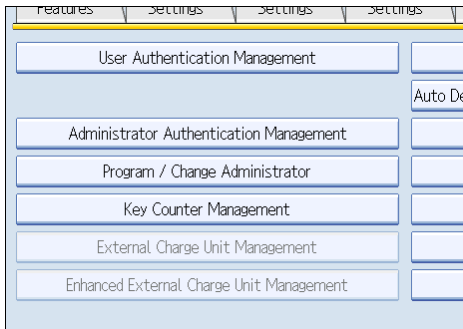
Features | Settings | Settings | Settings

User Authentication Management

Auto De

Administrator Authentication Management

Program / Change Administrator

Key Counter Management

External Charge Unit Management

Enhanced External Charge Unit Management